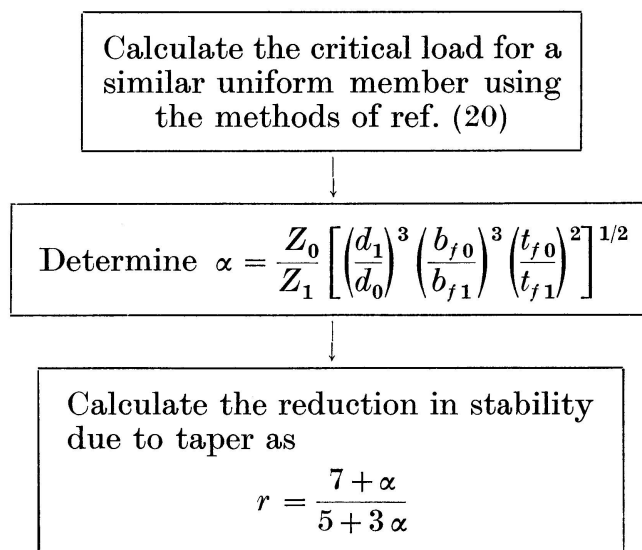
Calculate the critical load for a similar uniform member using the methods of ref. (20)

Determine $\alpha = \frac{Z_0}{Z_1}\left[\left(\frac{d_1}{d_0}\right)^3\left(\frac{b_{f0}}{b_{f1}}\right)^3\left(\frac{t_{f0}}{t_{f1}}\right)^2\right]^{1/2}$

Calculate the reduction in stability due to taper as
$r = \frac{7+\alpha}{5+3\alpha}$